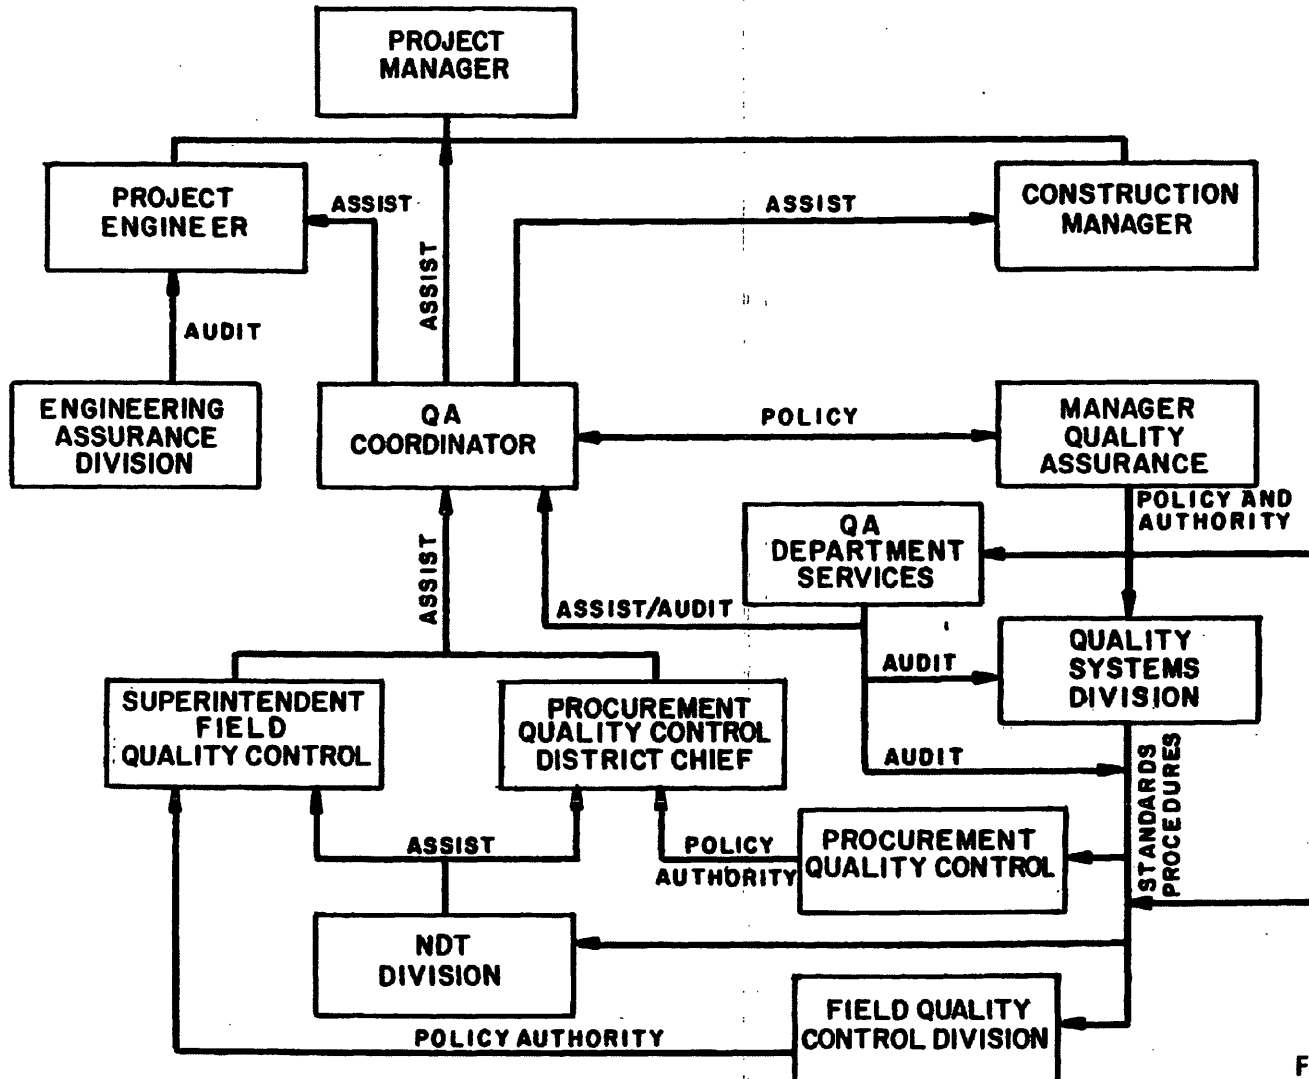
PROJECT MANAGER

PROJECT ENGINEER

ASSIST

ASSIST

ASSIST

CONSTRUCTION MANAGER

AUDIT

ENGINEERING ASSURANCE DIVISION

QA COORDINATOR

POLICY

MANAGER QUALITY ASSURANCE

POLICY AND AUTHORITY

QA DEPARTMENT SERVICES

ASSIST

ASSIST/AUDIT

AUDIT

QUALITY SYSTEMS DIVISION

SUPERINTENDENT FIELD QUALITY CONTROL

PROCUREMENT QUALITY CONTROL DISTRICT CHIEF

AUDIT

STANDARDS PROCEDURES

ASSIST

POLICY AUTHORITY

PROCUREMENT QUALITY CONTROL

NDT DIVISION

POLICY AUTHORITY

FIELD QUALITY CONTROL DIVISION

F